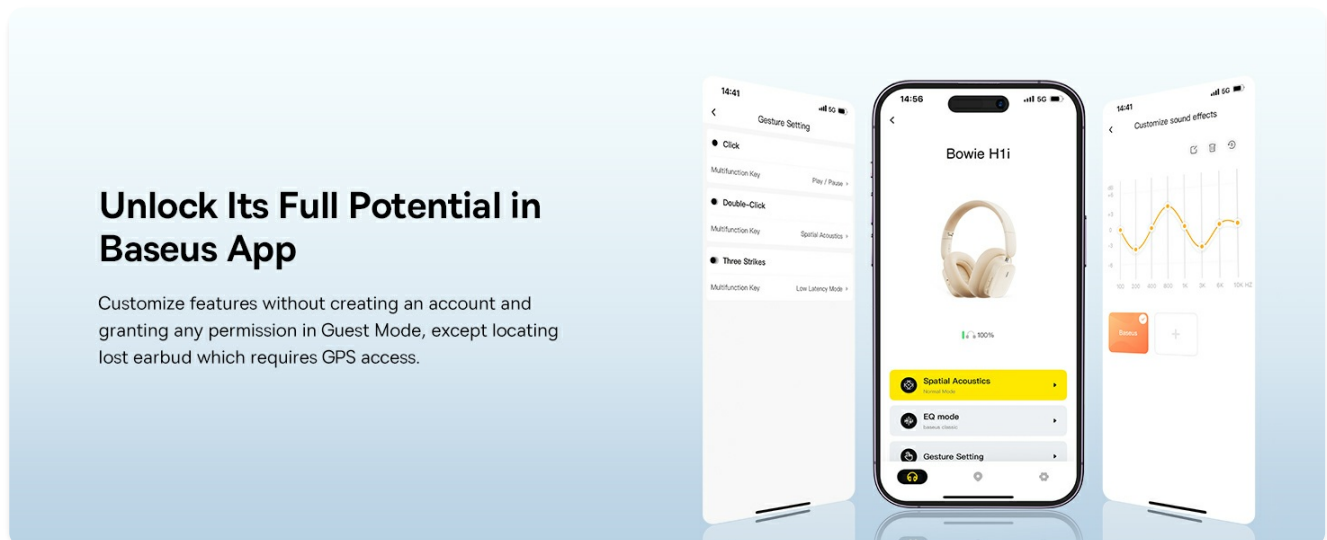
Unlock Its Full Potential in Baseus App

Customize features without creating an account and granting any permission in Guest Mode, except locating lost earbud which requires GPS access.

14:41
5G
Gesture Setting
Click
Multifunction Key
Play / Pause
Double-Click
Multifunction Key
Spatial Acoustics
Three Strikes
Multifunction Key
Low Latency Mode

14:56
5G
Bowie H1i
100%
Spatial Acoustics
Normal Mode
EQ mode
baseus classic
Gesture Setting

14:41
5G
Customize sound effects
50
200
400
800
1K
3K
6K
10K HZ
Baseus
+